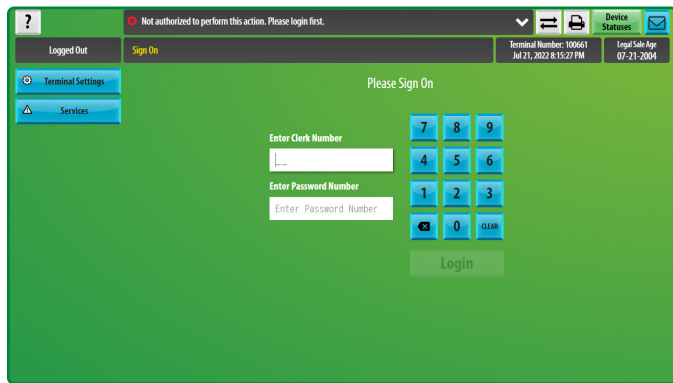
?

Not authorized to perform this action. Please login first.

Device Statuses

Logged Out

Sign On

Terminal Number: 100661
Jul 21, 2022 8:15:27 PM

Legal Sale Age
07-21-2004

Terminal Settings

Services

Please Sign On

Enter Clerk Number

Enter Password Number

Enter Password Number

7 8 9
4 5 6
1 2 3
0 CLEAR

Login